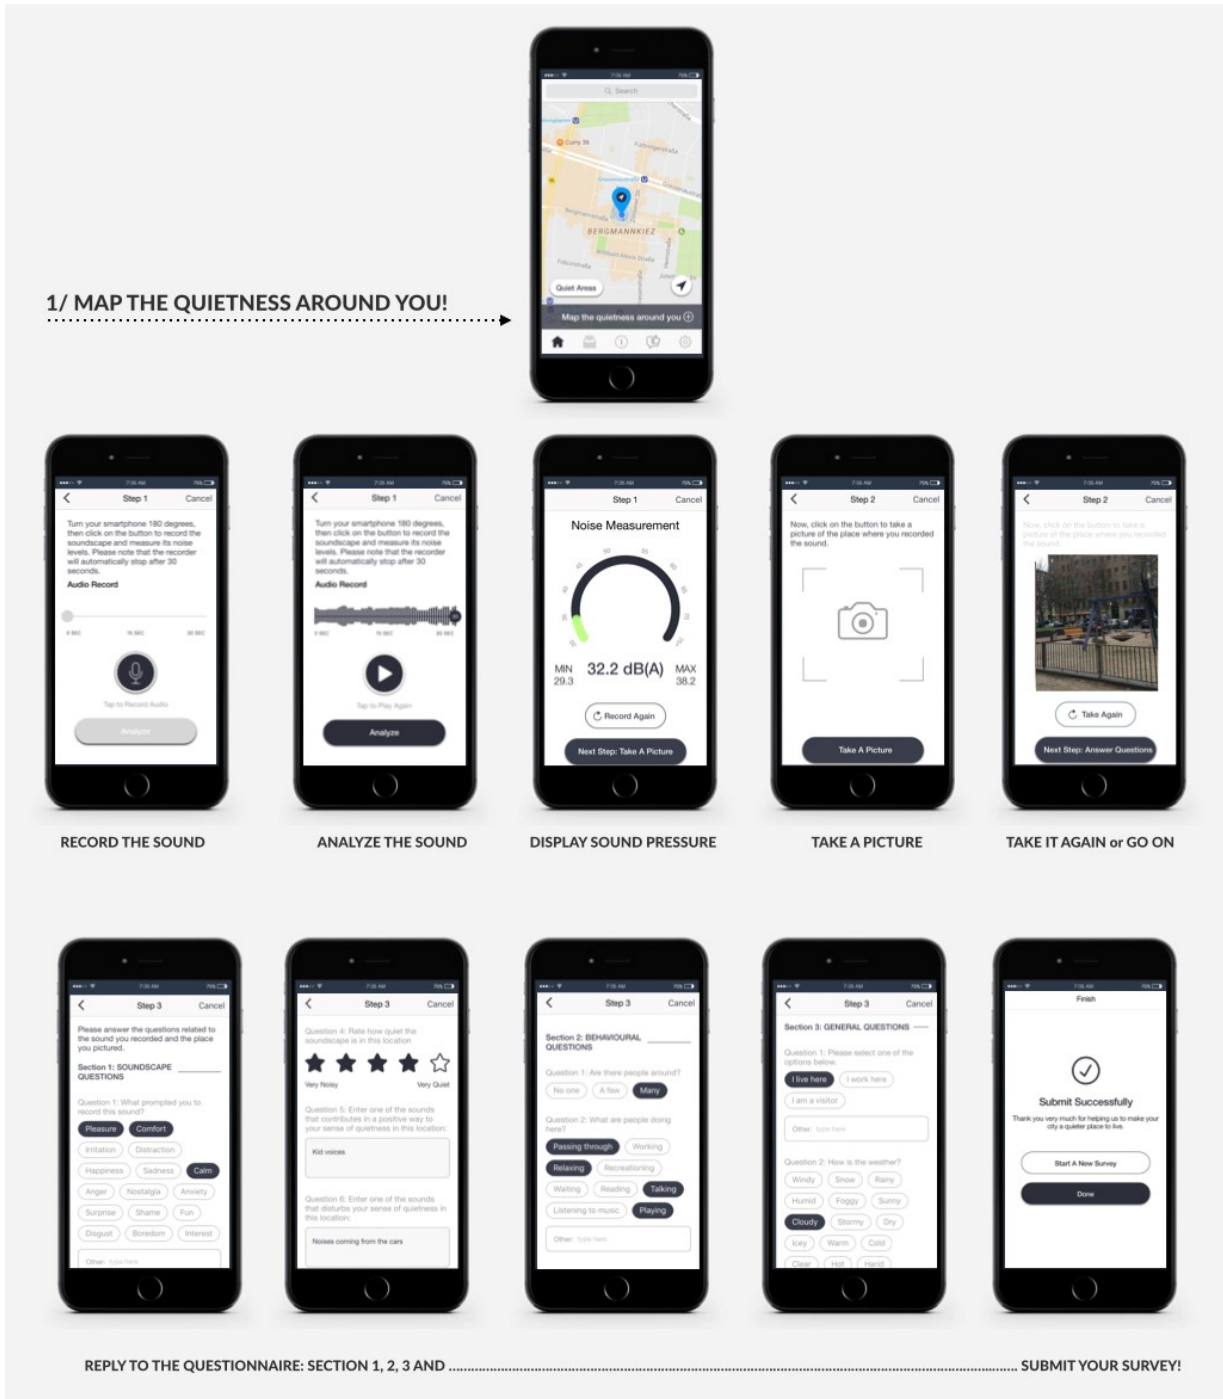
7:05 AM
Search
Curry 36
BERGMANNKIEZ
Quiet Areas
Map the quietness around you

1/ MAP THE QUIETNESS AROUND YOU!

Step 1 Cancel
Turn your smartphone 180 degrees, then click on the button to record the soundscape and measure its noise levels. Please note that the recorder will automatically stop after 30 seconds.
Audio Record
0 SEC 15 SEC 30 SEC
Tap to Record Audio
Analyze

Step 1 Cancel
Turn your smartphone 180 degrees, then click on the button to record the soundscape and measure its noise levels. Please note that the recorder will automatically stop after 30 seconds.
Audio Record
0 SEC 15 SEC 30 SEC
Tap to Play Again
Analyze

Step 1 Cancel
Noise Measurement
MIN 29.3
32.2 dB(A)
MAX 38.2
Record Again
Next Step: Take A Picture

Step 2 Cancel
Now, click on the button to take a picture of the place where you recorded the sound.
Take A Picture

Step 2 Cancel
Now, click on the button to take a picture of the place where you recorded the sound.
Take Again
Next Step: Answer Questions

RECORD THE SOUND
ANALYZE THE SOUND
DISPLAY SOUND PRESSURE
TAKE A PICTURE
TAKE IT AGAIN or GO ON

Step 3 Cancel
Please answer the questions related to the sound you recorded and the place you pictured.
Section 1: SOUNDSCAPE QUESTIONS
Question 1: What prompted you to record this sound?
Pleasure Comfort
Irritation Distraction
Happiness Sadness Calm
Anger Nostalgia Anxiety
Surprise Shame Fun
Disgust Boredom Interest
Other: type here

Step 3 Cancel
Question 4: Rate how quiet the soundscape is in this location
Very Noisy Very Quiet
Question 5: Enter one of the sounds that contributes in a positive way to your sense of quietness in this location:
Kid voices
Question 6: Enter one of the sounds that disturbs your sense of quietness in this location:
Noises coming from the cars

Step 3 Cancel
Section 2: BEHAVIOURAL QUESTIONS
Question 1: Are there people around?
No one A few Many
Question 2: What are people doing here?
Passing through Working
Relaxing Recreationing
Waiting Reading Talking
Listening to music Playing
Other: type here

Step 3 Cancel
Section 3: GENERAL QUESTIONS
Question 1: Please select one of the options below.
I live here I work here
I am a visitor
Other: type here
Question 2: How is the weather?
Windy Snow Rainy
Humid Foggy Sunny
Cloudy Stormy Dry
Icey Warm Cold
Clear Hot Hard

Finish
Submit Successfully
Thank you very much for helping us to make your city a quieter place to live.
Start A New Survey
Done

REPLY TO THE QUESTIONNAIRE: SECTION 1, 2, 3 AND ........ SUBMIT YOUR SURVEY!